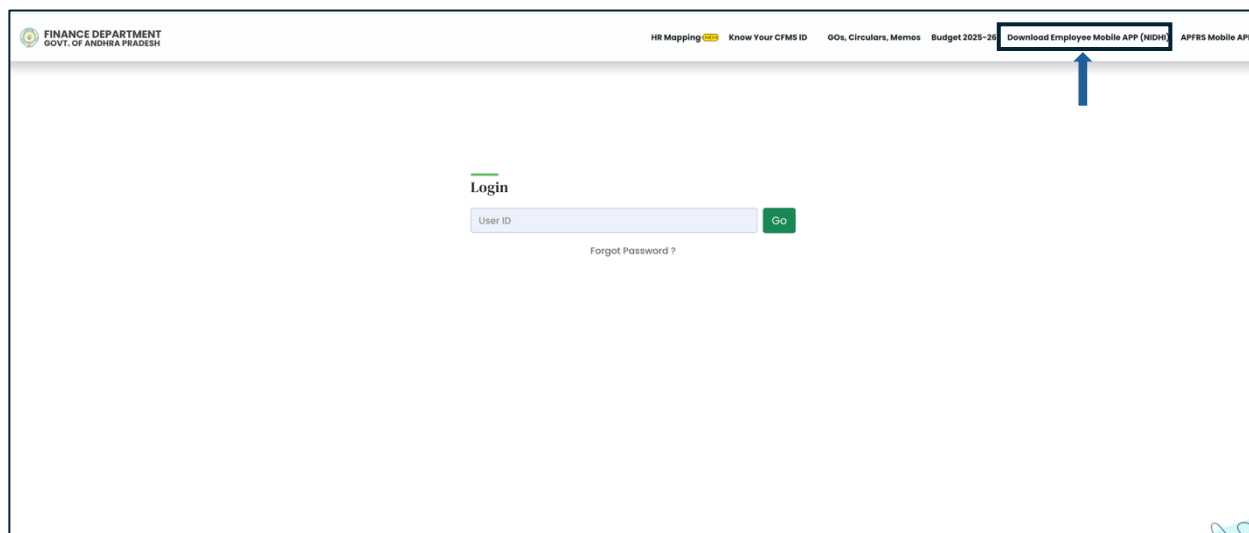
FINANCE DEPARTMENT
GOVT. OF ANDHRA PRADESH

HR Mapping NEW Know Your CFMS ID GOs, Circulars, Memos Budget 2025-26 Download Employee Mobile APP (NIDHI) APFRS Mobile AP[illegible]

Login

User ID Go

Forgot Password ?